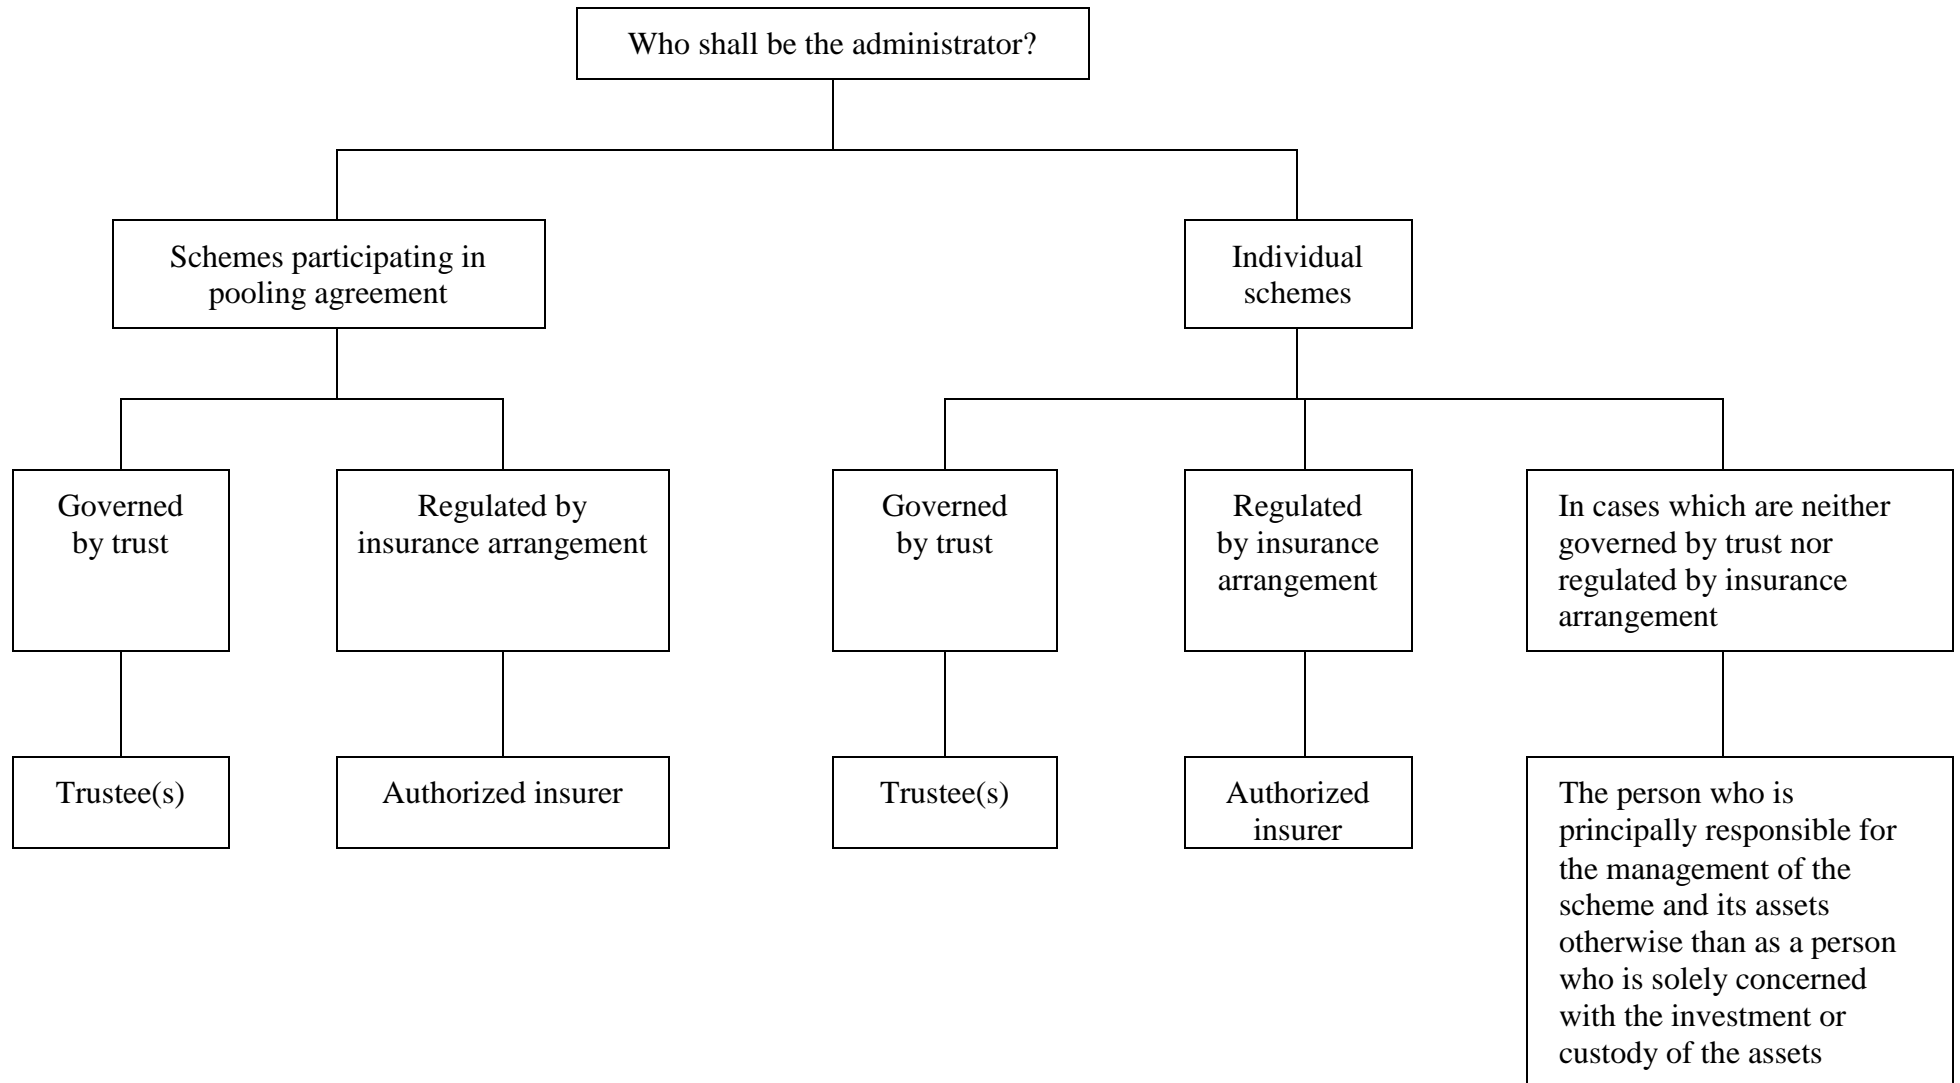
Who shall be the administrator?

Schemes participating in pooling agreement

Individual schemes

Governed by trust

Regulated by insurance arrangement

Governed by trust

Regulated by insurance arrangement

In cases which are neither governed by trust nor regulated by insurance arrangement

Trustee(s)

Authorized insurer

Trustee(s)

Authorized insurer

The person who is principally responsible for the management of the scheme and its assets otherwise than as a person who is solely concerned with the investment or custody of the assets